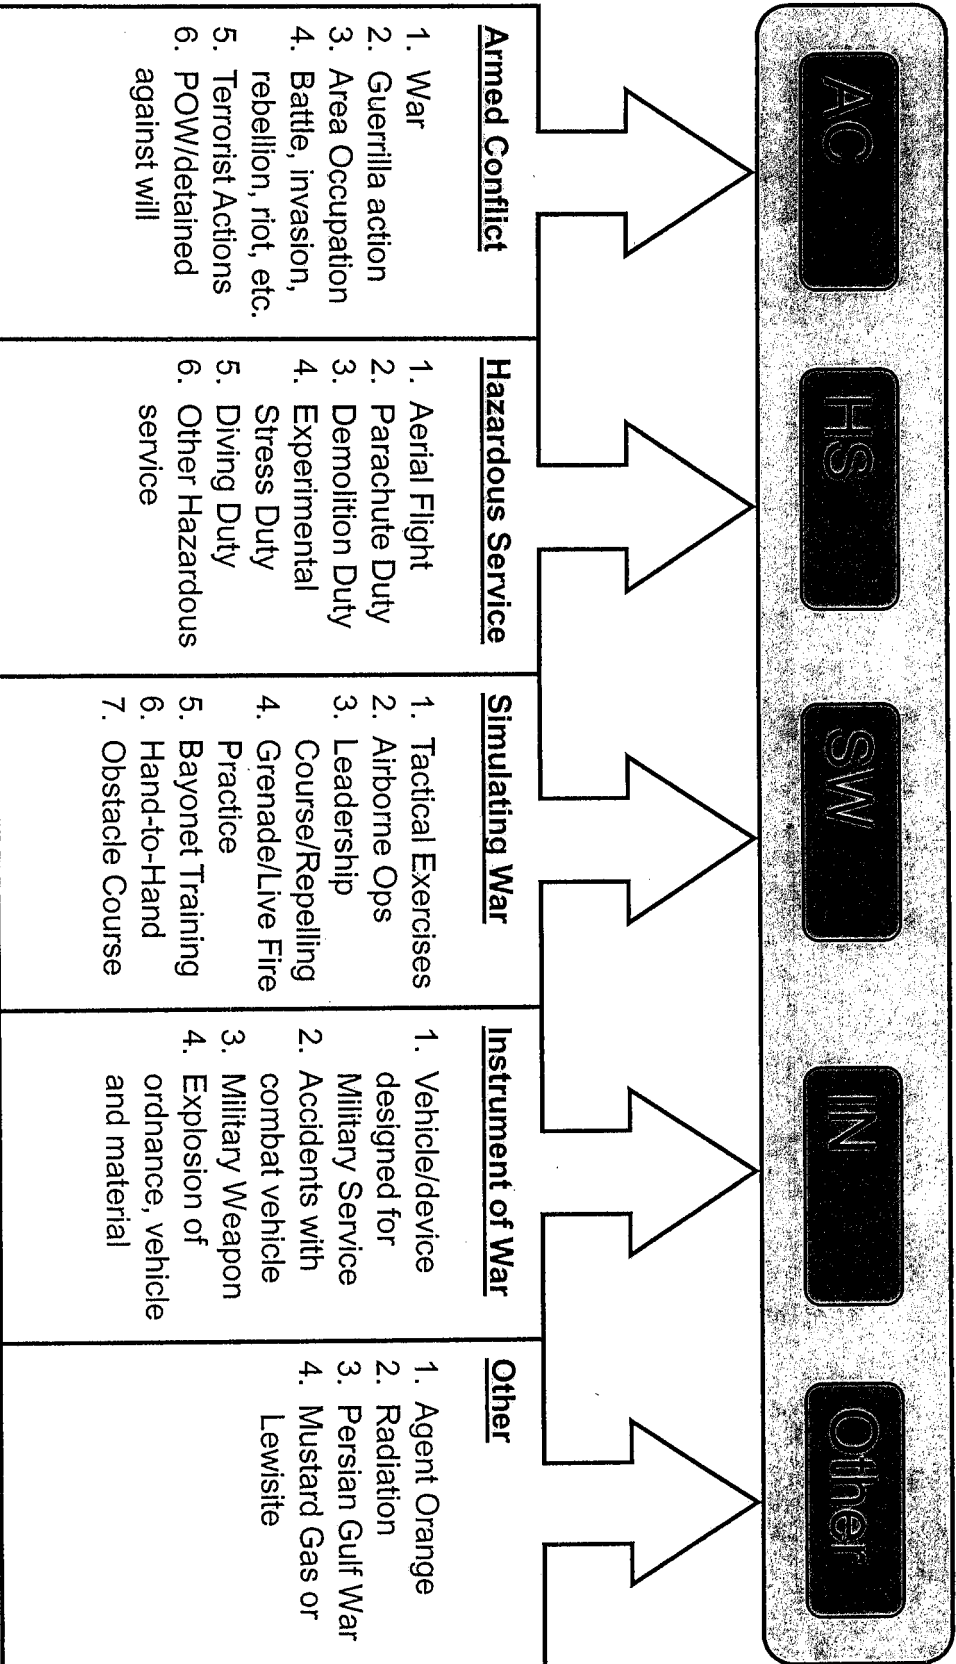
AC

HS

SW

IN

Other

Armed Conflict
1. War
2. Guerrilla action
3. Area Occupation
4. Battle, invasion, rebellion, riot, etc.
5. Terrorist Actions
6. POW/detained against will

Hazardous Service
1. Aerial Flight
2. Parachute Duty
3. Demolition Duty
4. Experimental Stress Duty
5. Diving Duty
6. Other Hazardous service

Simulating War
1. Tactical Exercises
2. Airborne Ops
3. Leadership Course/Repelling
4. Grenade/Live Fire Practice
5. Bayonet Training
6. Hand-to-Hand
7. Obstacle Course

Instrument of War
1. Vehicle/device designed for Military Service
2. Accidents with combat vehicle
3. Military Weapon
4. Explosion of ordnance, vehicle and material

Other
1. Agent Orange
2. Radiation
3. Persian Gulf War
4. Mustard Gas or Lewisite